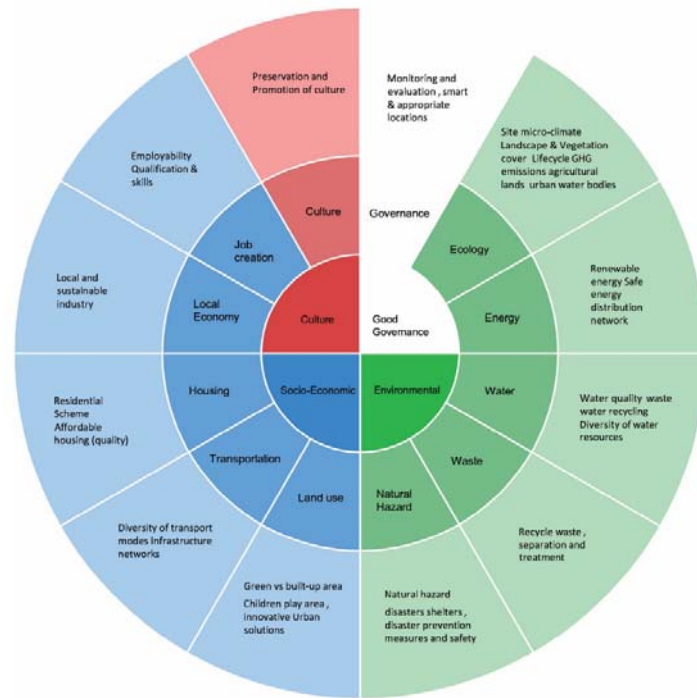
Preservation and Promotion of culture

Monitoring and evaluation , smart & appropriate locations

Employability Qualification & skills

Site micro-climate Landscape & Vegetation cover Lifecycle GHG emissions agricultural lands urban water bodies

Culture

Governance

Job creation

Ecology

Local and sustainable industry

Local Economy

Culture

Good Governance

Energy

Renewable energy Safe energy distribution network

Residential Scheme Affordable housing (quality)

Housing

Socio-Economic

Environmental

Water

Water quality waste water recycling Diversity of water resources

Transportation

Waste

Land use

Natural Hazard

Diversity of transport modes Infrastructure networks

Recycle waste , separation and treatment

Green vs built-up area
Children play area , innovative Urban solutions

Natural hazard
disasters shelters , disaster prevention measures and safety